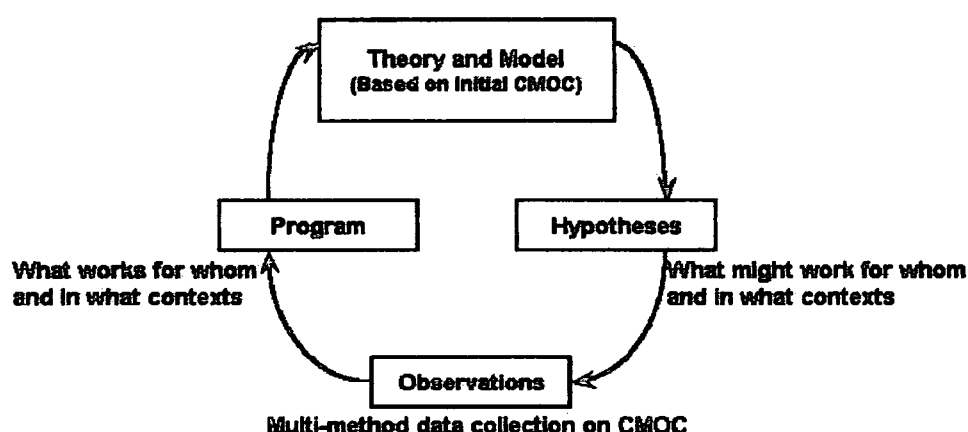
Theory and Model
(Based on initial CMOC)

Hypotheses

What might work for whom and in what contexts

Observations

Multi-method data collection on CMOC

Program

What works for whom and in what contexts